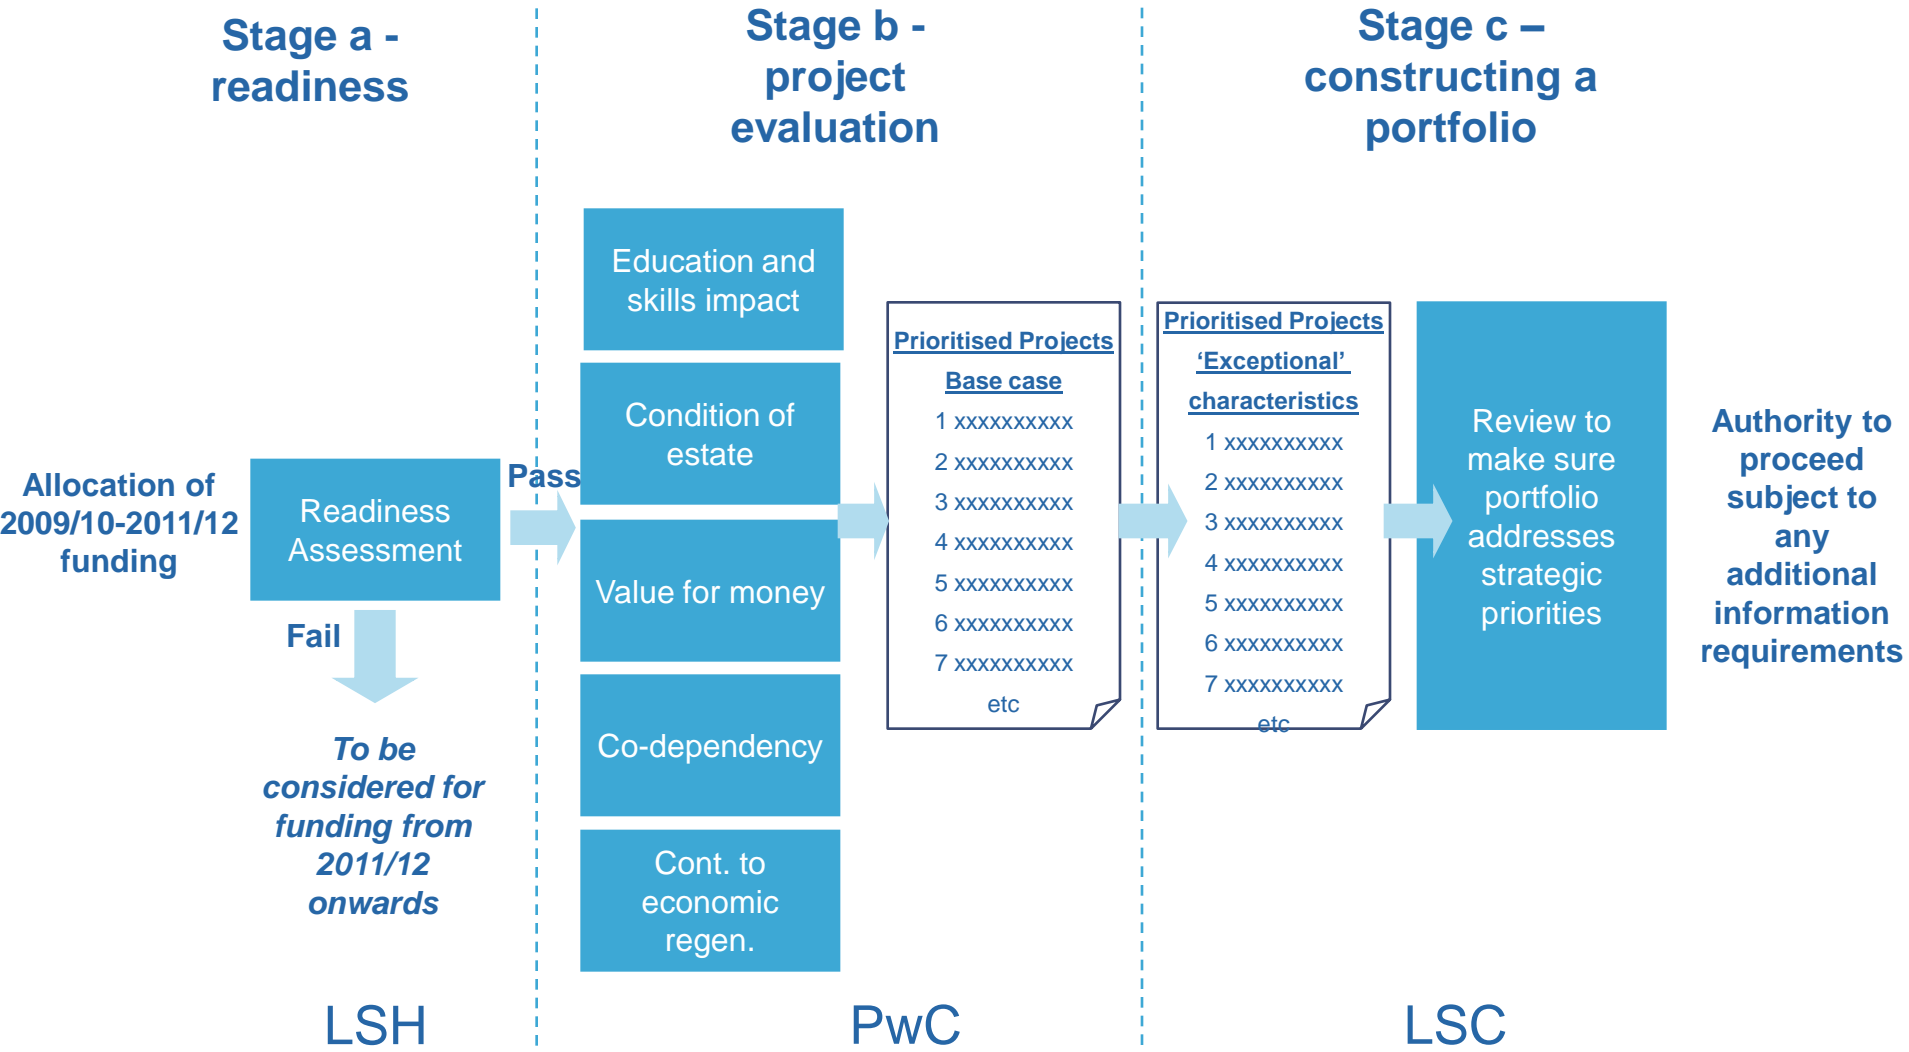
Stage a - readiness

Allocation of 2009/10-2011/12 funding

Readiness Assessment

Pass

Fail

To be considered for funding from 2011/12 onwards

LSH

Stage b - project evaluation

Education and skills impact

Condition of estate

Value for money

Co-dependency

Cont. to economic regen.

Prioritised Projects
Base case
1 xxxxxxxxxx
2 xxxxxxxxxx
3 xxxxxxxxxx
4 xxxxxxxxxx
5 xxxxxxxxxx
6 xxxxxxxxxx
7 xxxxxxxxxx
etc

PwC

Stage c – constructing a portfolio

Prioritised Projects
'Exceptional' characteristics
1 xxxxxxxxxx
2 xxxxxxxxxx
3 xxxxxxxxxx
4 xxxxxxxxxx
5 xxxxxxxxxx
6 xxxxxxxxxx
7 xxxxxxxxxx
etc

Review to make sure portfolio addresses strategic priorities

Authority to proceed subject to any additional information requirements

LSC